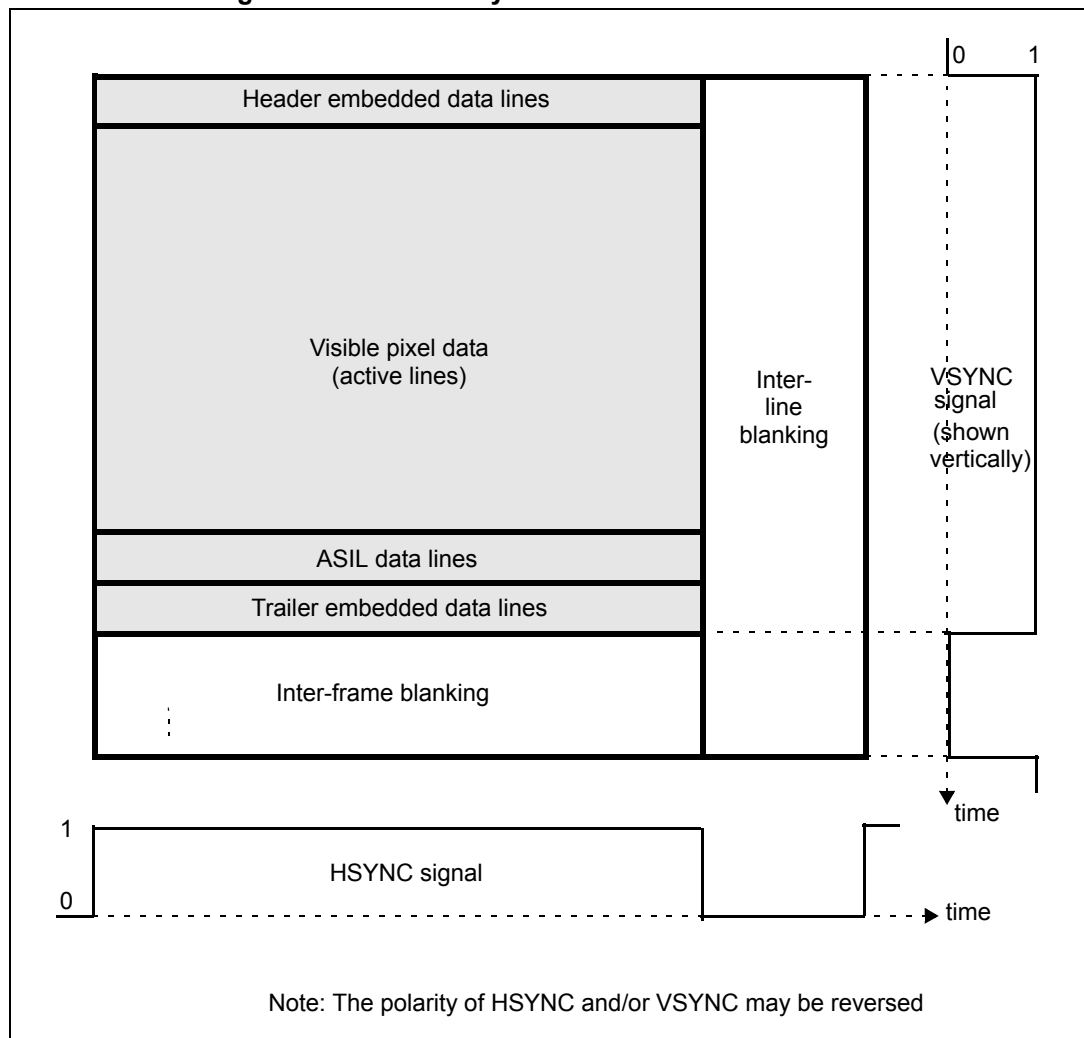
0 1

Header embedded data lines

Visible pixel data
(active lines)

Inter-line blanking

VSYNC signal (shown vertically)

ASIL data lines

Trailer embedded data lines

Inter-frame blanking

time

1

HSYNC signal

0

time

Note: The polarity of HSYNC and/or VSYNC may be reversed